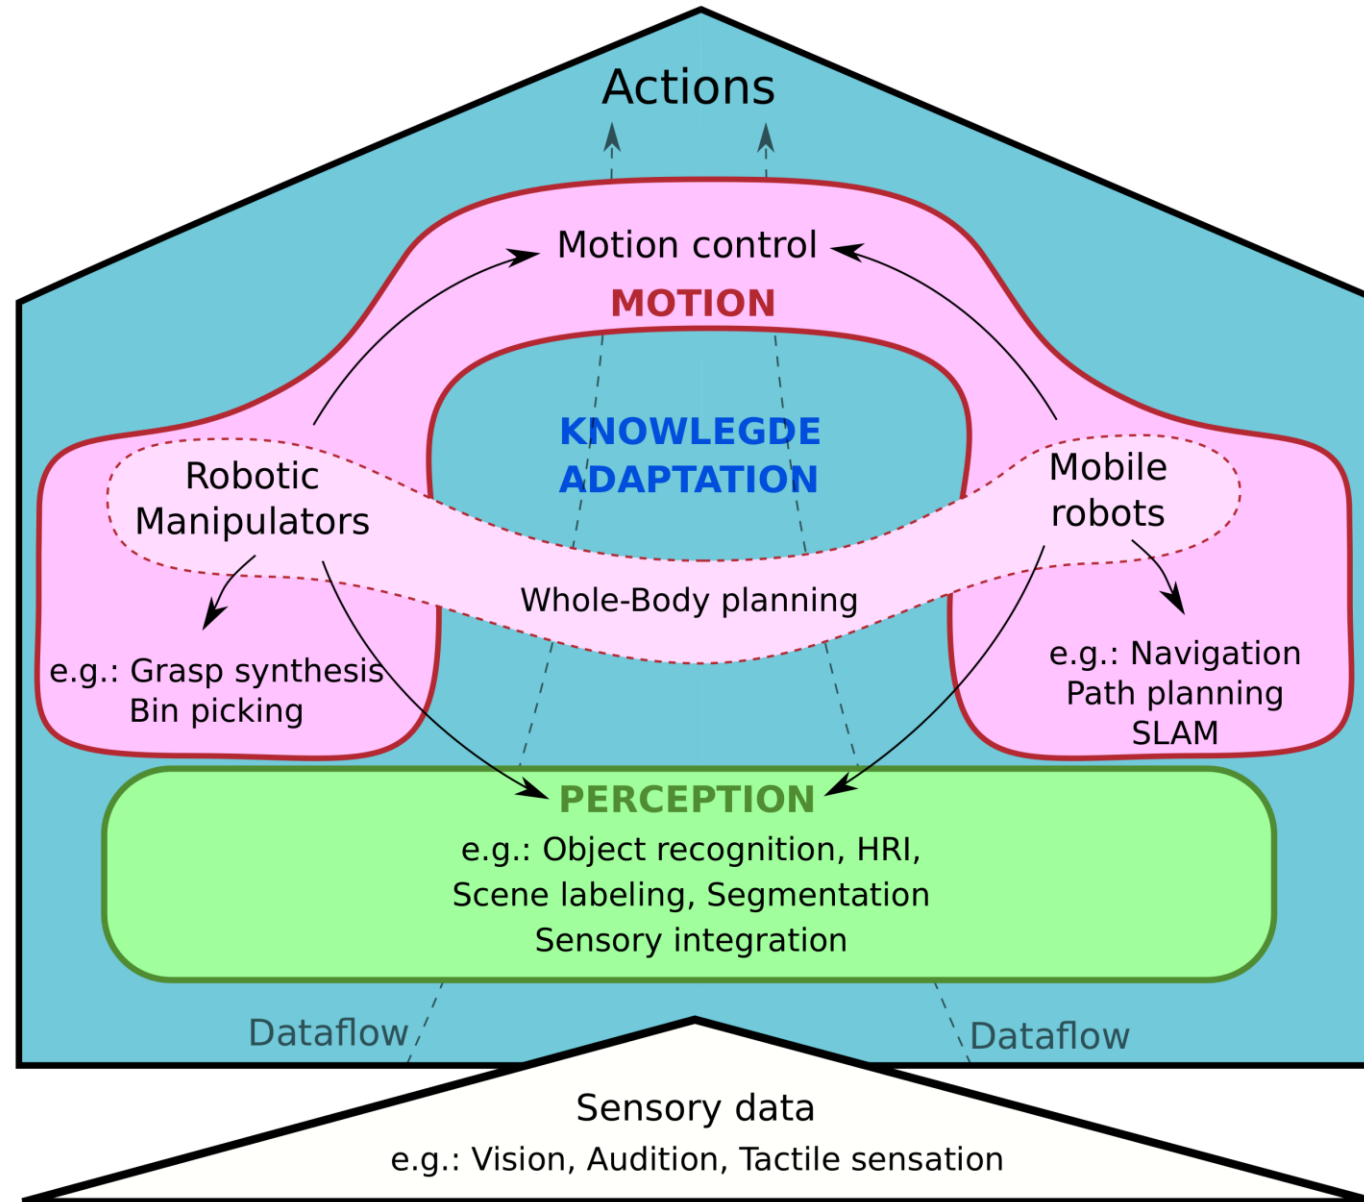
Actions

Motion control

MOTION

KNOWLEGDE ADAPTATION

Robotic Manipulators

Mobile robots

Whole-Body planning

e.g.: Grasp synthesis
Bin picking

e.g.: Navigation
Path planning
SLAM

PERCEPTION
e.g.: Object recognition, HRI,
Scene labeling, Segmentation
Sensory integration

Dataflow

Dataflow

Sensory data
e.g.: Vision, Audition, Tactile sensation